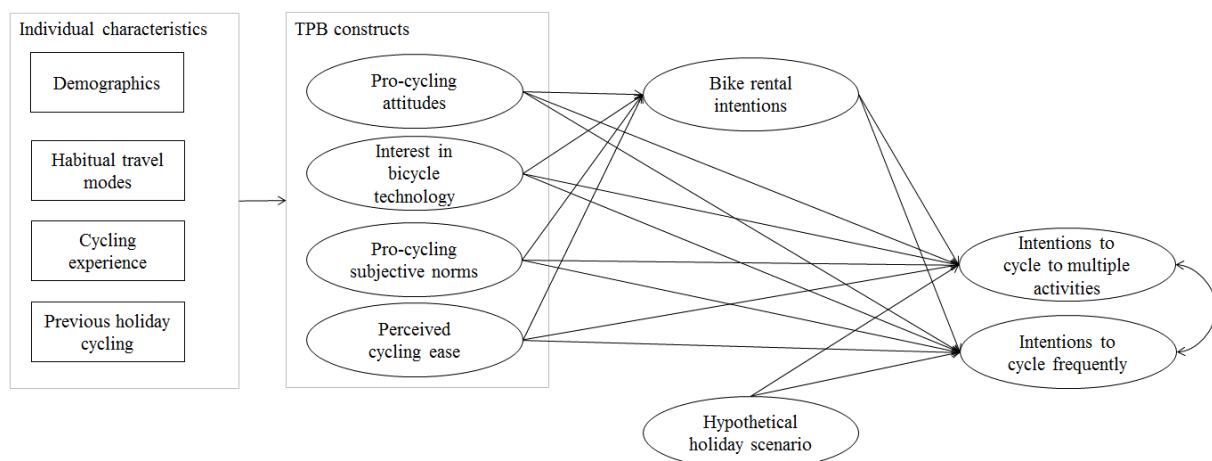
Individual characteristics

Demographics

Habitual travel modes

Cycling experience

Previous holiday cycling

TPB constructs

Pro-cycling attitudes

Interest in bicycle technology

Pro-cycling subjective norms

Perceived cycling ease

Bike rental intentions

Intentions to cycle to multiple activities

Intentions to cycle frequently

Hypothetical holiday scenario